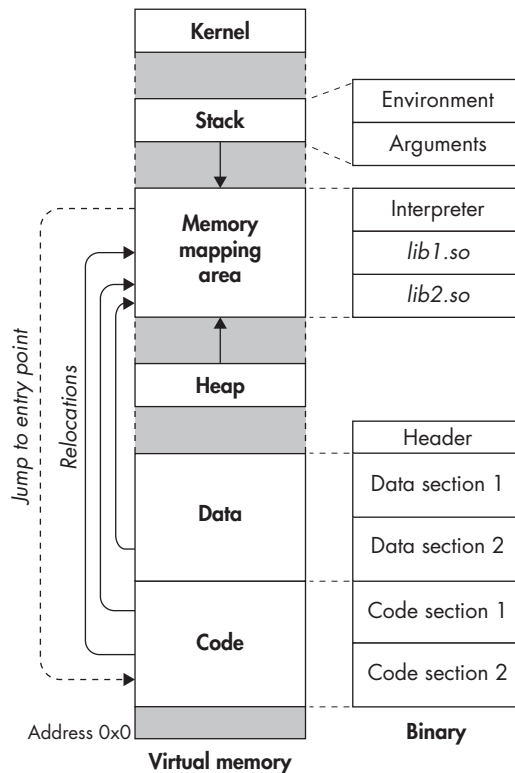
Kernel

Stack

Memory mapping area

Heap

Data

Code

Address 0x0

Virtual memory

Jump to entry point

Relocations

Environment

Arguments

Interpreter

*lib1.so*

*lib2.so*

Header

Data section 1

Data section 2

Code section 1

Code section 2

Binary